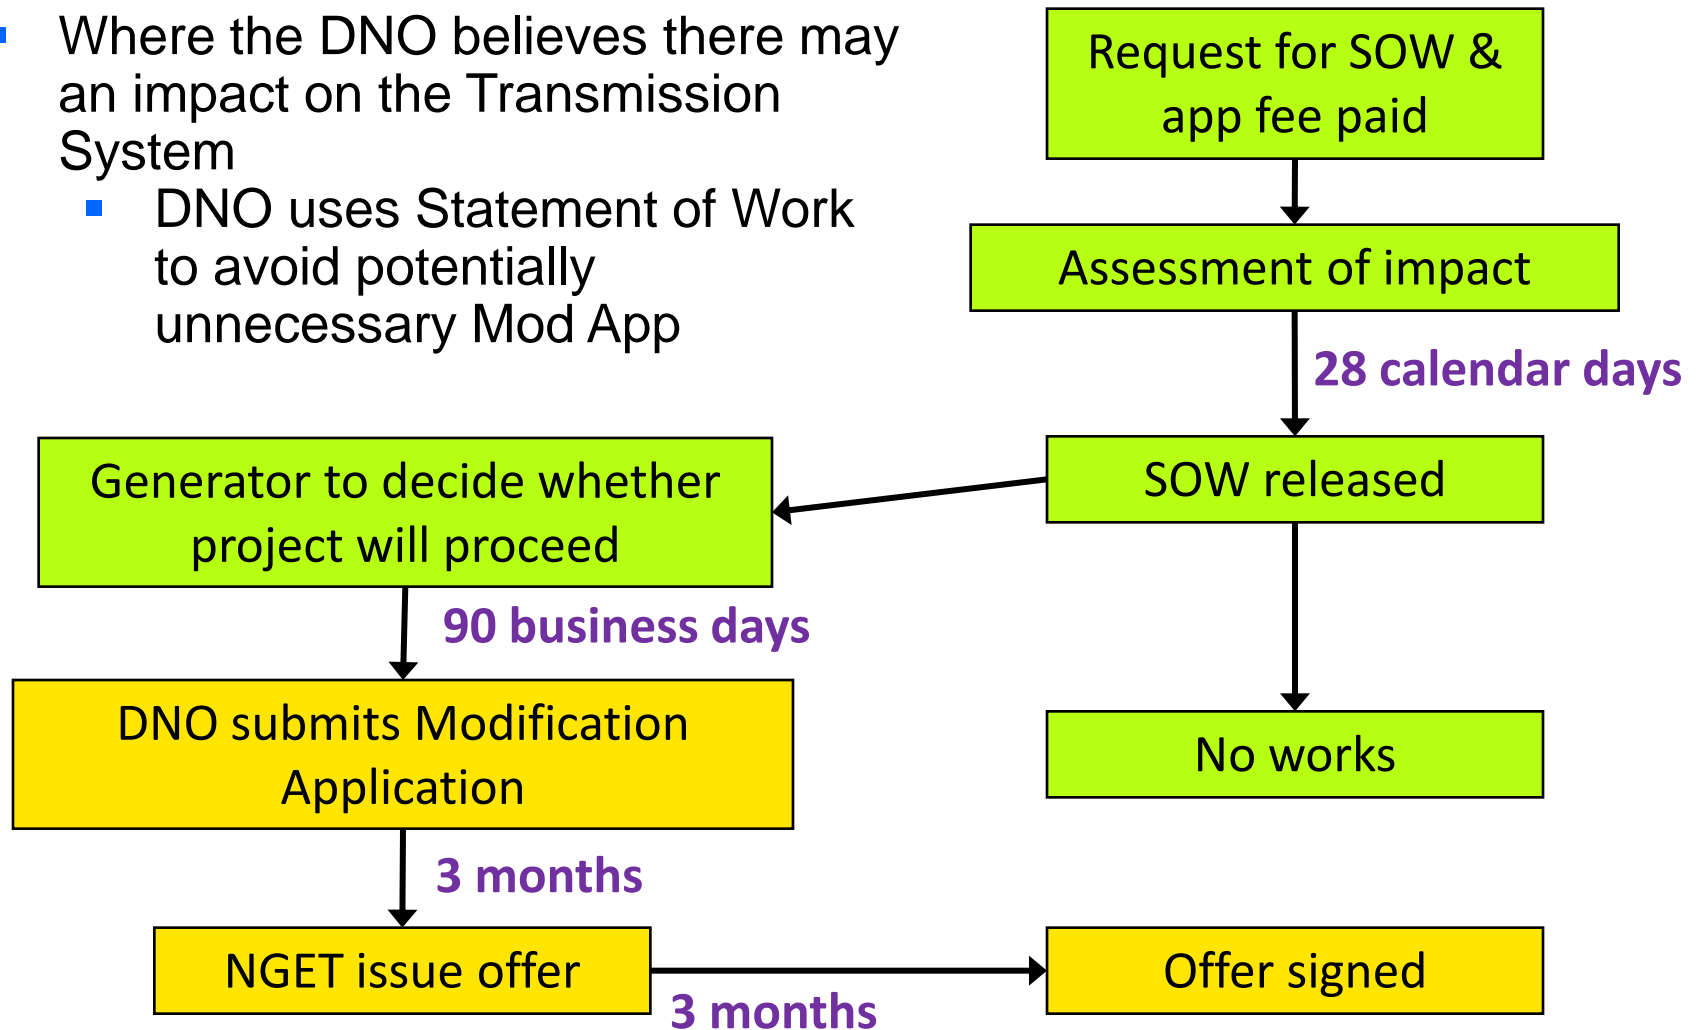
Where the DNO believes there may an impact on the Transmission System

DNO uses Statement of Work to avoid potentially unnecessary Mod App

Request for SOW & app fee paid

Assessment of impact

28 calendar days

SOW released

Generator to decide whether project will proceed

90 business days

DNO submits Modification Application

No works

3 months

NGET issue offer

Offer signed

3 months